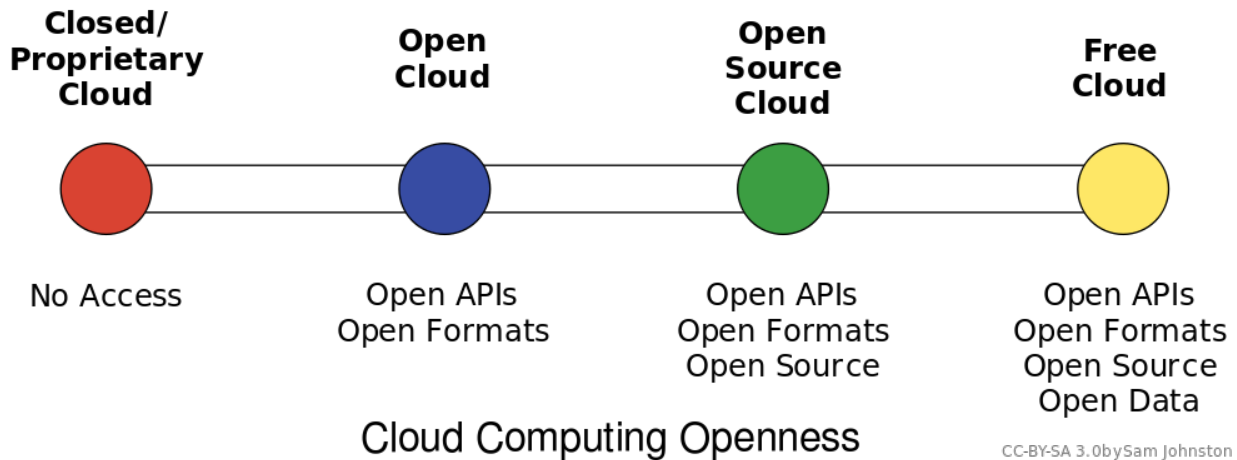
Closed/
Proprietary
Cloud

No Access

Open
Cloud

Open APIs
Open Formats

Open
Source
Cloud

Open APIs
Open Formats
Open Source

Free
Cloud

Open APIs
Open Formats
Open Source
Open Data

Cloud Computing Openness

CC-BY-SA 3.0bySam Johnston